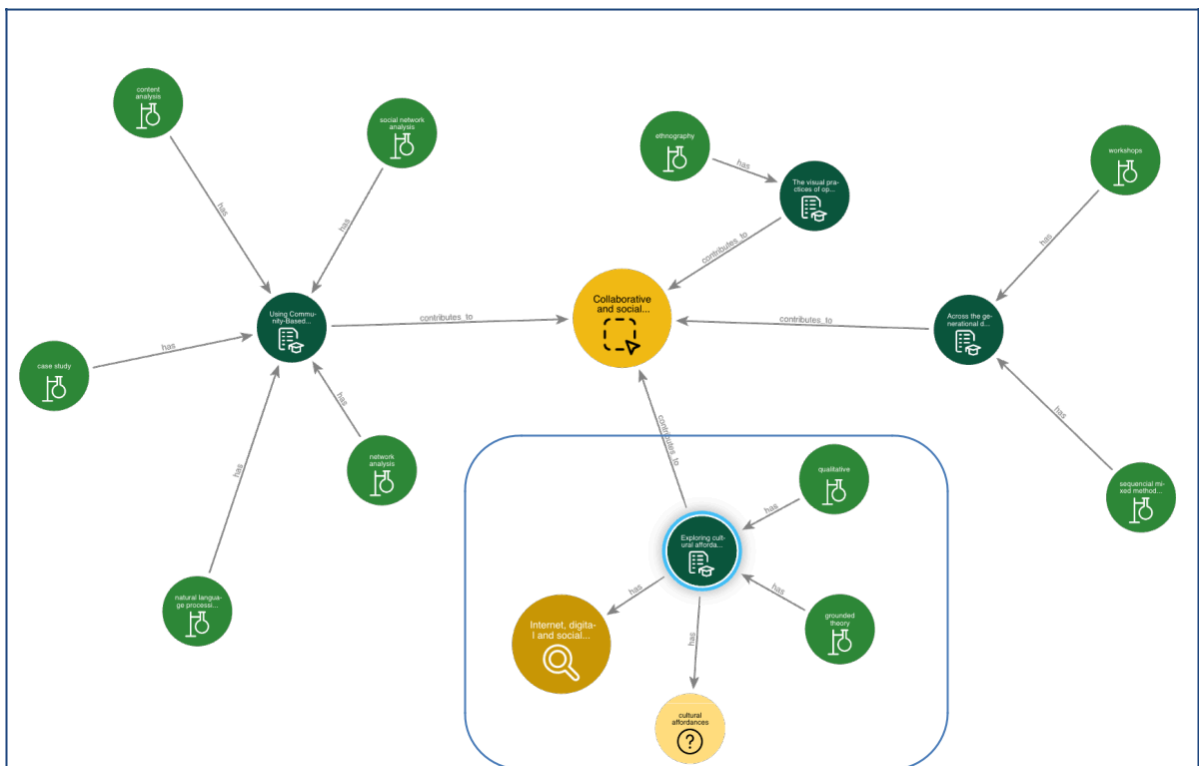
content analysis

social network analysis

has

has

ethnography

has

The visual practices of op...

contributes_to

workshops

has

Using Community-Based...

contributes_to

Collaborative and social...

contributes_to

Across the generational d...

case study

has

has

network analysis

contributes_to

has

has

qualitative

has

sequencial mixed method...

Exploring cultural afforda...

natural language processi...

has

has

has

grounded theory

Internet, digital and social...

cultural affordances